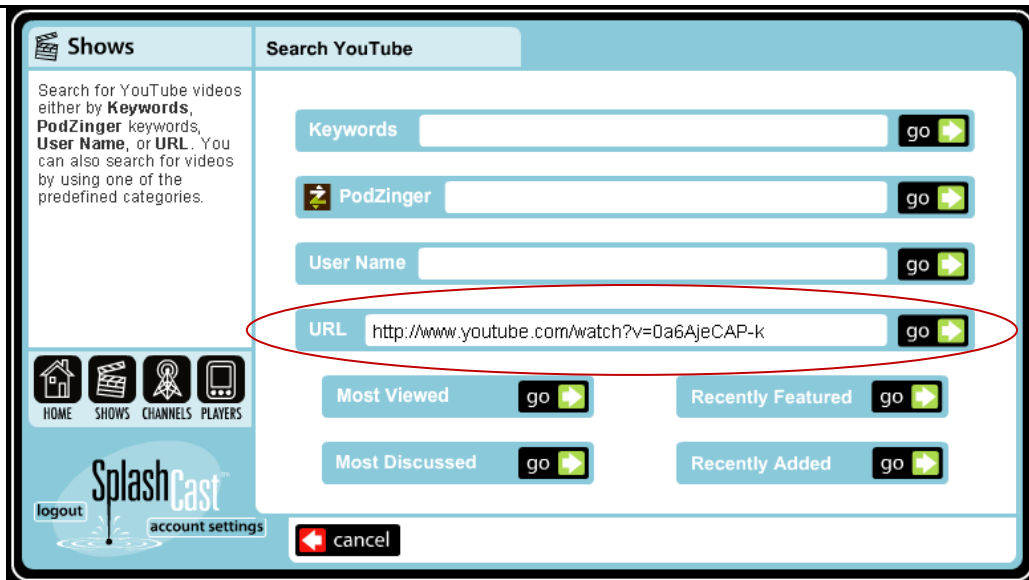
Shows

Search for YouTube videos either by **Keywords**, **PodZinger** keywords, **User Name**, or **URL**. You can also search for videos by using one of the predefined categories.

HOME SHOWS CHANNELS PLAYERS

SplashCast™

logout

account settings

Search YouTube

Keywords go

PodZinger go

User Name go

URL http://www.youtube.com/watch?v=0a6AjeCAP-k go

Most Viewed go

Recently Featured go

Most Discussed go

Recently Added go

cancel